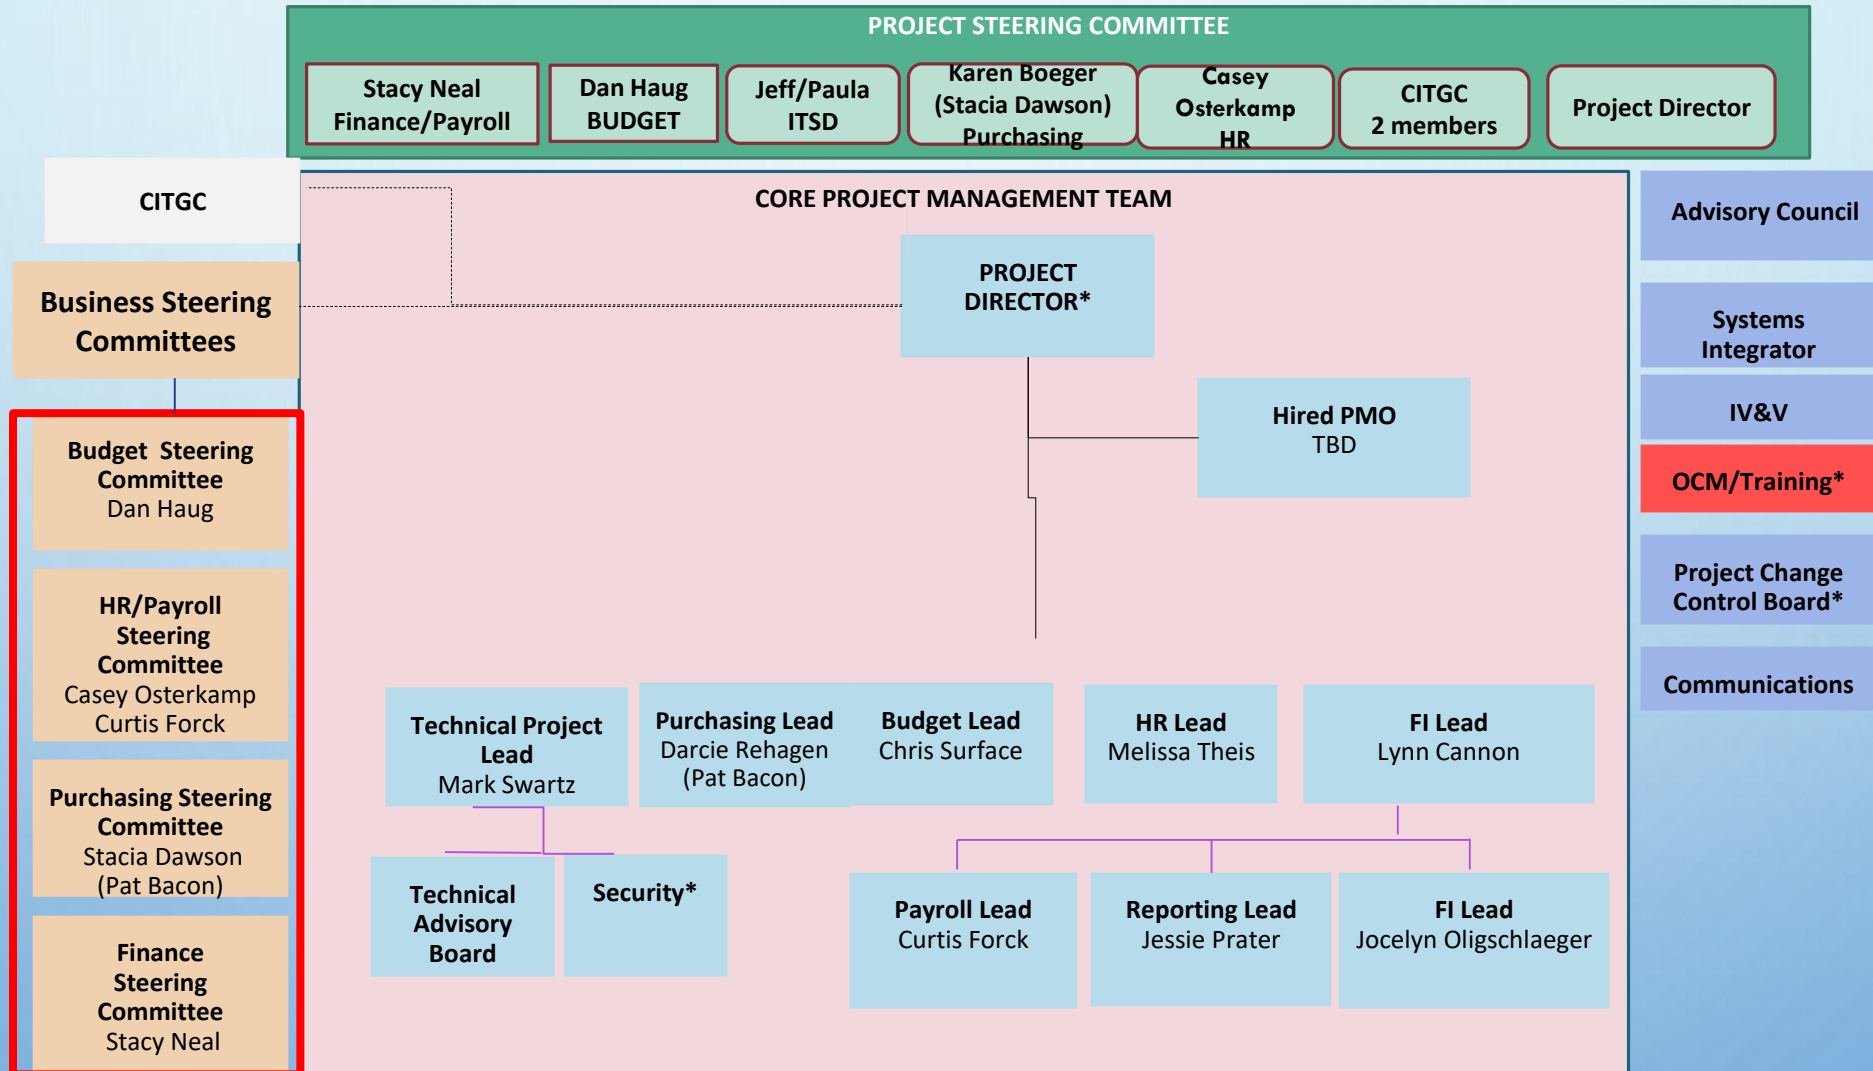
PROJECT STEERING COMMITTEE

Stacy Neal
Finance/Payroll

Dan Haug
BUDGET

Jeff/Paula
ITSD

Karen Boeger
(Stacia Dawson)
Purchasing

Casey
Osterkamp
HR

CITGC
2 members

Project Director

CITGC

Business Steering Committees

Budget Steering Committee
Dan Haug

HR/Payroll Steering Committee
Casey Osterkamp
Curtis Forck

Purchasing Steering Committee
Stacia Dawson
(Pat Bacon)

Finance Steering Committee
Stacy Neal

CORE PROJECT MANAGEMENT TEAM

PROJECT DIRECTOR*

Hired PMO
TBD

Technical Project Lead
Mark Swartz

Purchasing Lead
Darcie Rehagen
(Pat Bacon)

Budget Lead
Chris Surface

HR Lead
Melissa Theis

FI Lead
Lynn Cannon

Technical Advisory Board

Security*

Payroll Lead
Curtis Forck

Reporting Lead
Jessie Prater

FI Lead
Jocelyn Oligschlaeger

Advisory Council

Systems Integrator

IV&V

OCM/Training*

Project Change Control Board*

Communications